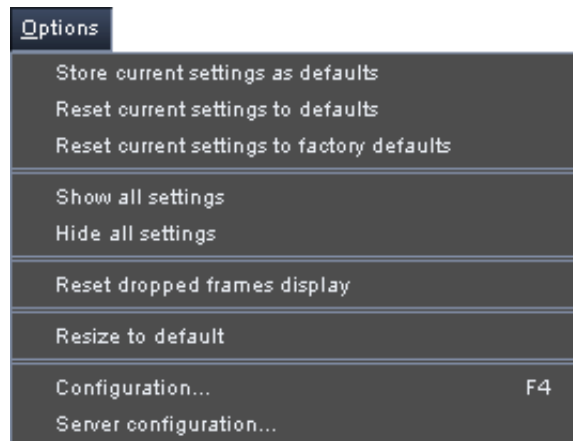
Options

Store current settings as defaults
Reset current settings to defaults
Reset current settings to factory defaults

Show all settings
Hide all settings

Reset dropped frames display

Resize to default

Configuration... F4
Server configuration...